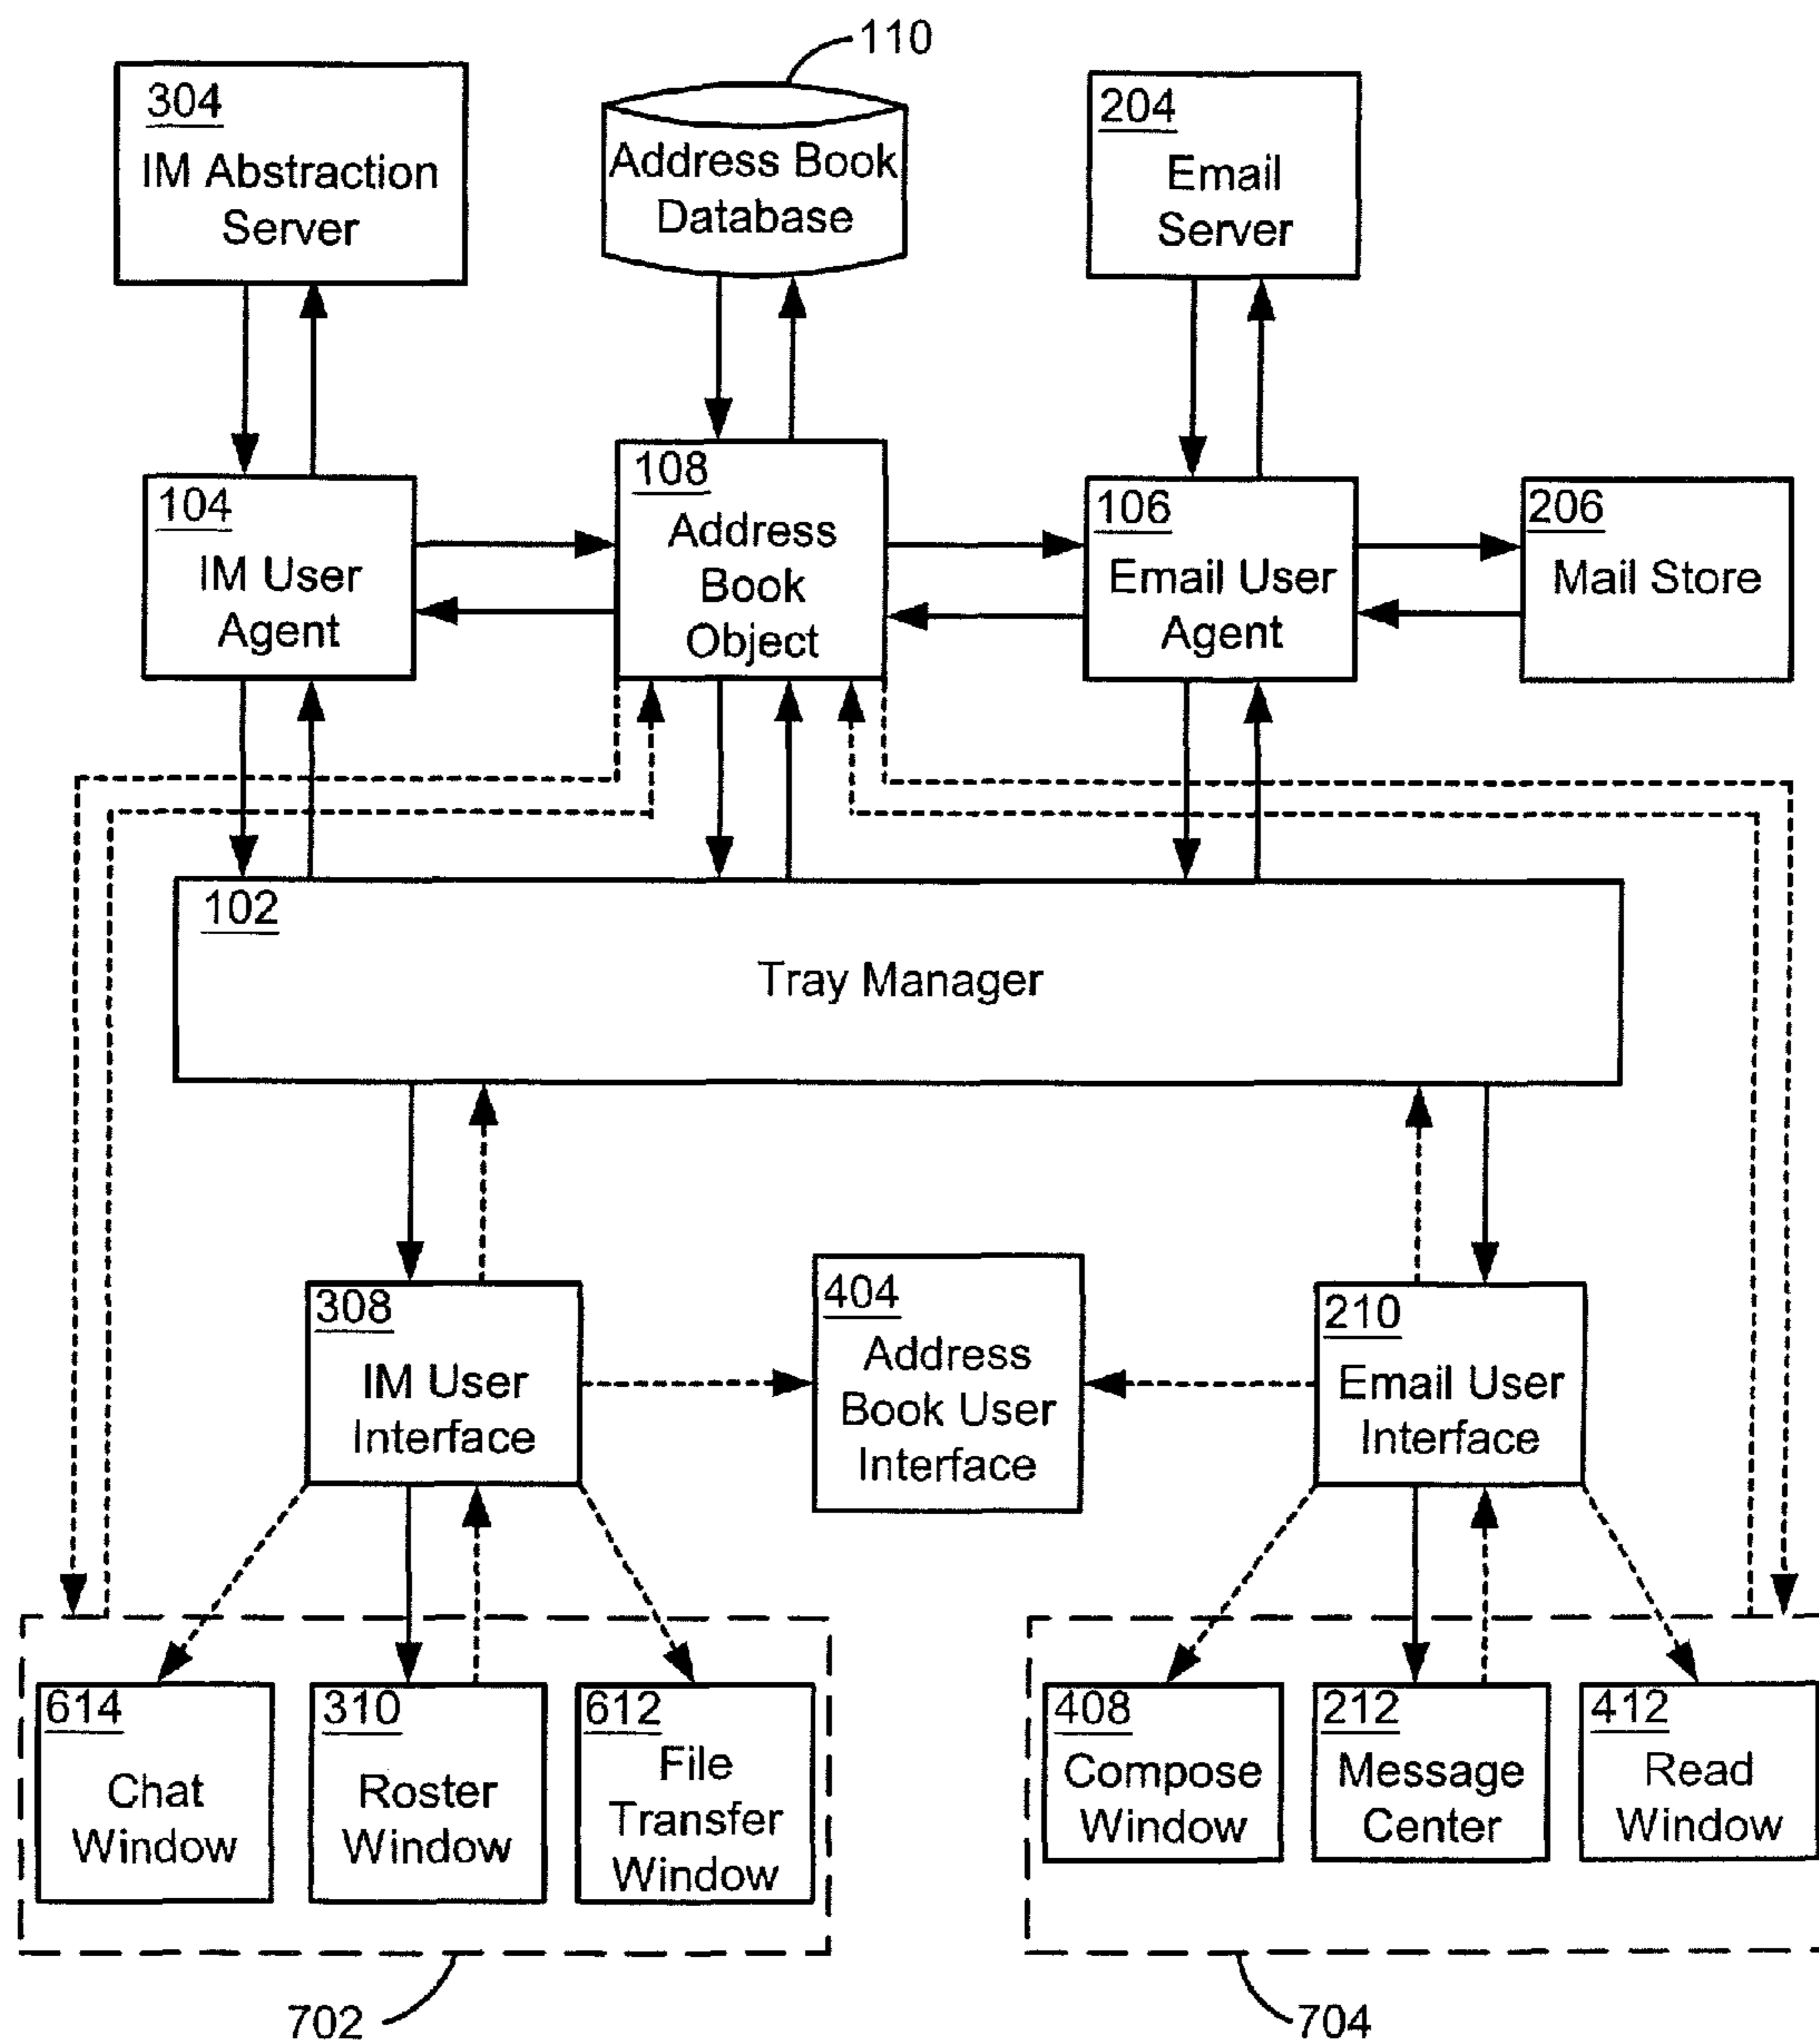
110

304
IM Abstraction Server

Address Book Database

204
Email Server

104
IM User Agent

108
Address Book Object

106
Email User Agent

206
Mail Store

102
Tray Manager

308
IM User Interface

404
Address Book User Interface

210
Email User Interface

614
Chat Window

310
Roster Window

612
File Transfer Window

408
Compose Window

212
Message Center

412
Read Window

702

704